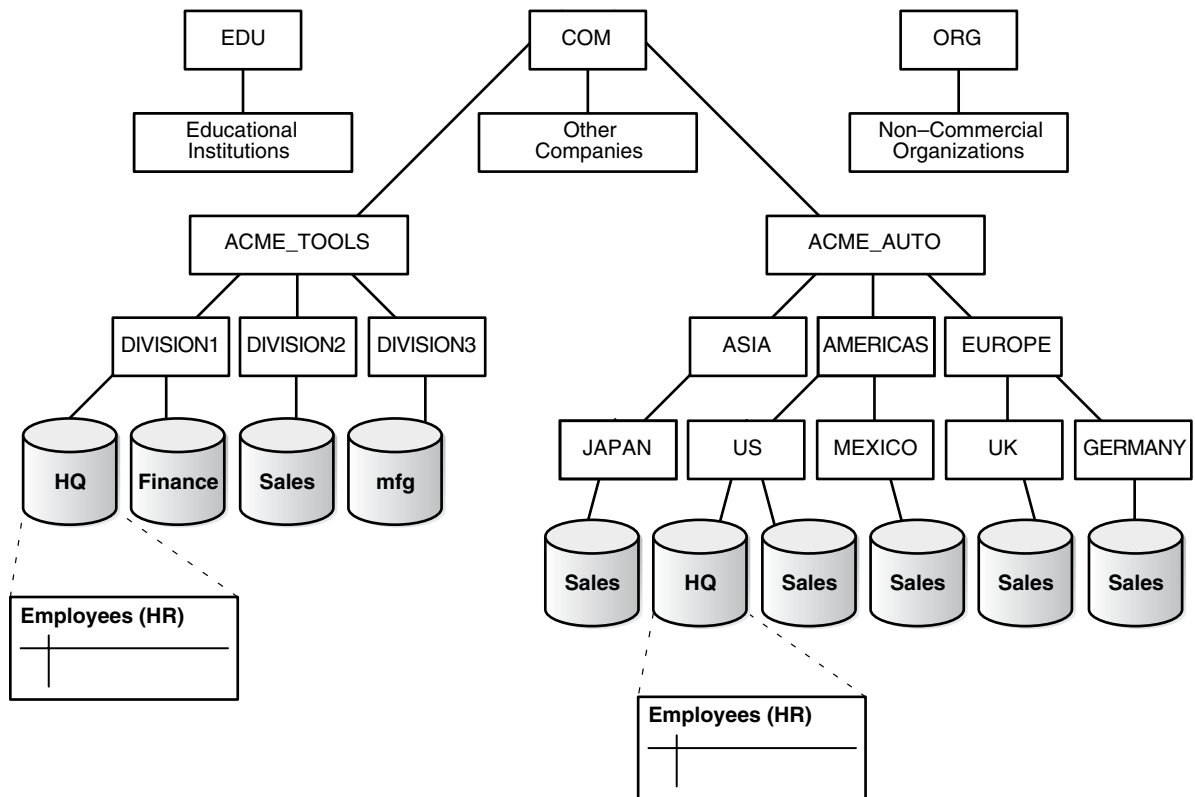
EDU

COM

ORG

Educational Institutions

Other Companies

Non–Commercial Organizations

ACME_TOOLS

ACME_AUTO

DIVISION1

DIVISION2

DIVISION3

ASIA

AMERICAS

EUROPE

HQ

Finance

Sales

mfg

JAPAN

US

MEXICO

UK

GERMANY

Sales

HQ

Sales

Sales

Sales

Sales

Employees (HR)

Employees (HR)